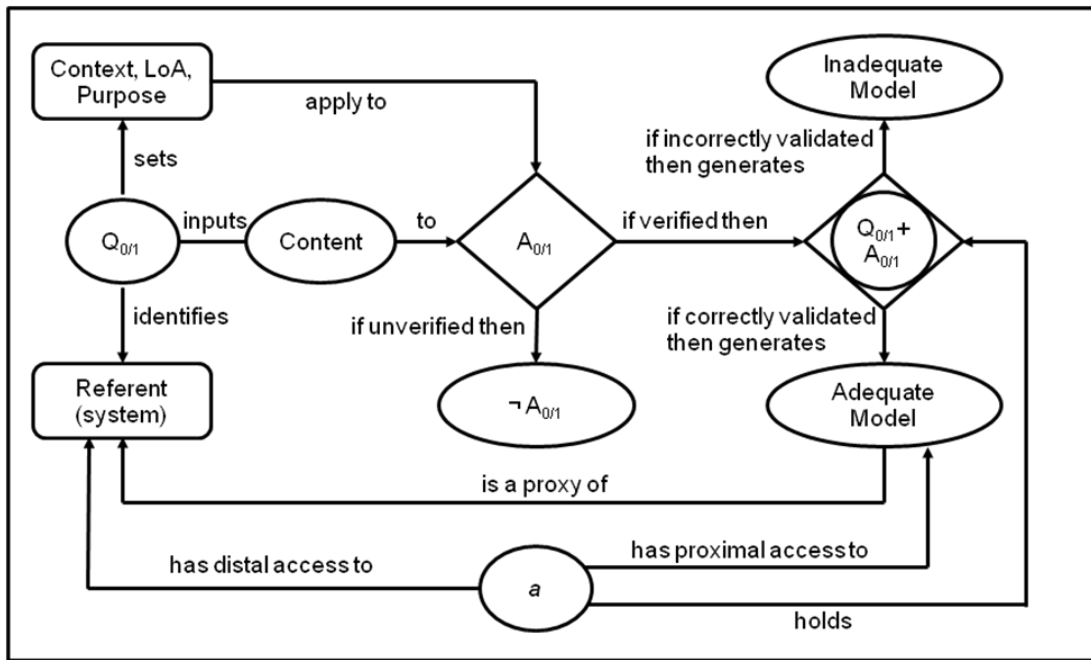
Context, LoA, Purpose

apply to

Inadequate Model

if incorrectly validated then generates

sets

$Q_{0/1}$

inputs

Content

to

$A_{0/1}$

if verified then

$Q_{0/1}$ + $A_{0/1}$

identifies

if unverified then

if correctly validated then generates

Referent (system)

$\neg A_{0/1}$

Adequate Model

is a proxy of

has distal access to

*a*

has proximal access to

holds